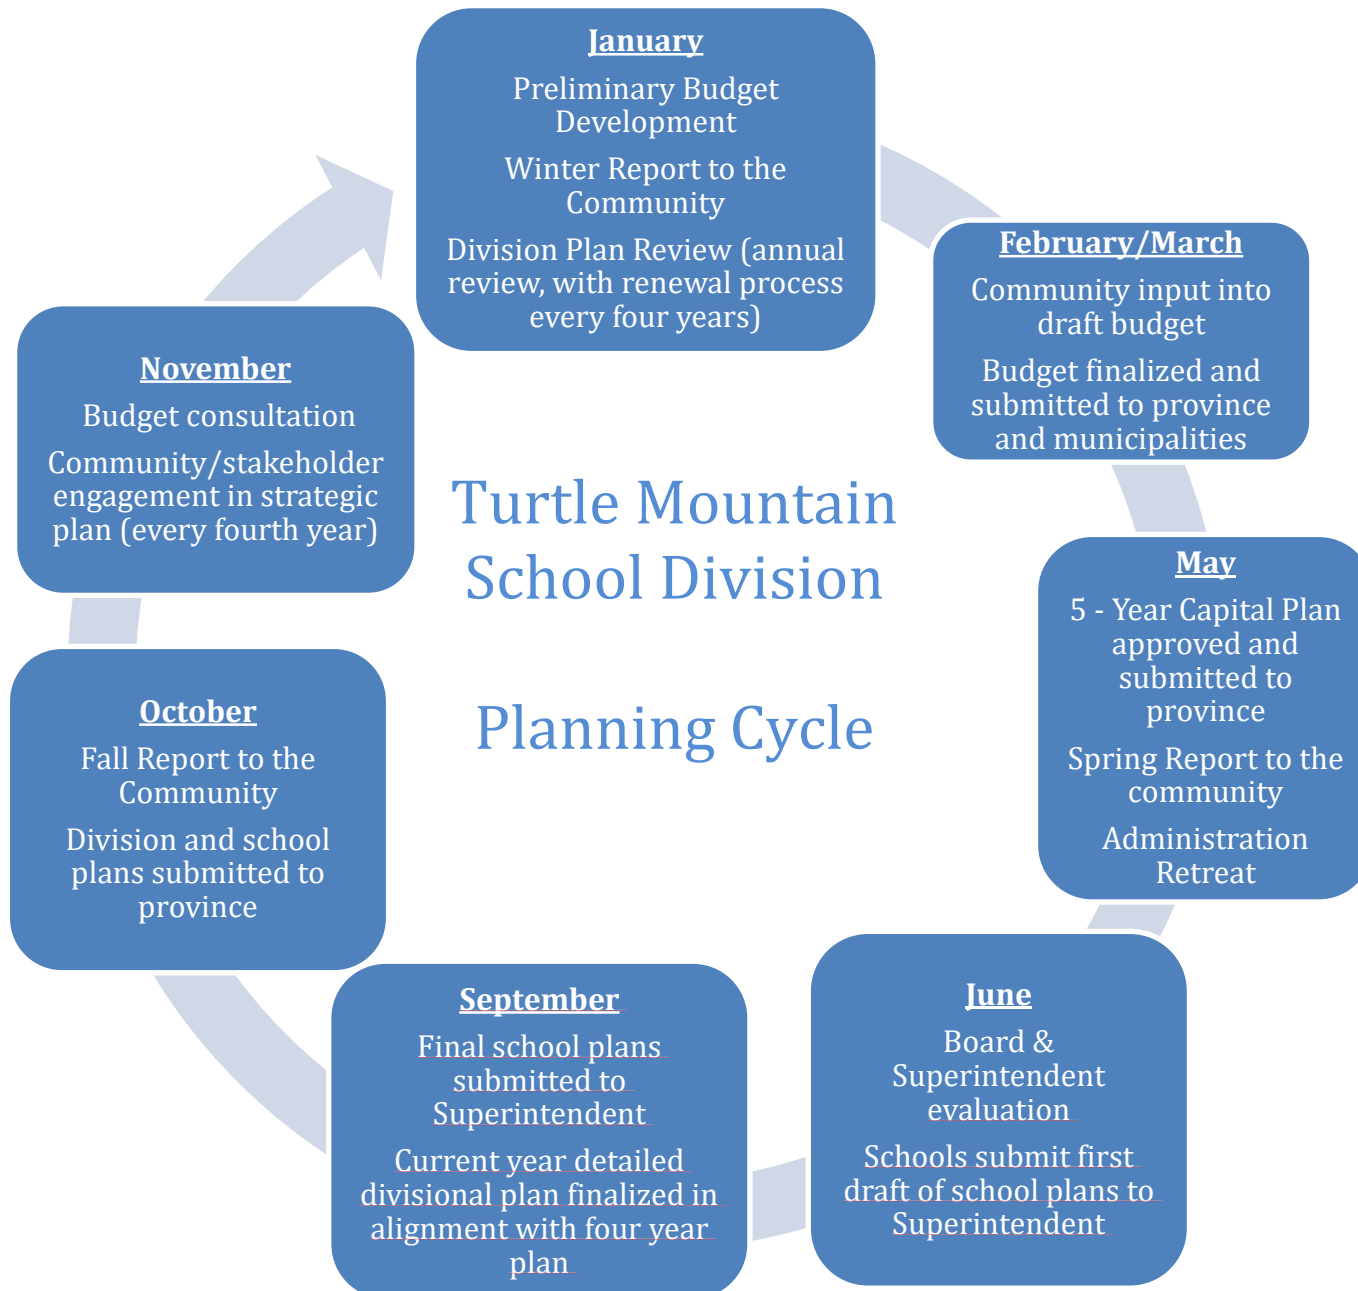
Turtle Mountain School Division

Planning Cycle

January
Preliminary Budget Development
Winter Report to the Community
Division Plan Review (annual review, with renewal process every four years)

February/March
Community input into draft budget
Budget finalized and submitted to province and municipalities

May
5 - Year Capital Plan approved and submitted to province
Spring Report to the community
Administration Retreat

June
Board & Superintendent evaluation
Schools submit first draft of school plans to Superintendent

September
Final school plans submitted to Superintendent
Current year detailed divisional plan finalized in alignment with four year plan

October
Fall Report to the Community
Division and school plans submitted to province

November
Budget consultation
Community/stakeholder engagement in strategic plan (every fourth year)